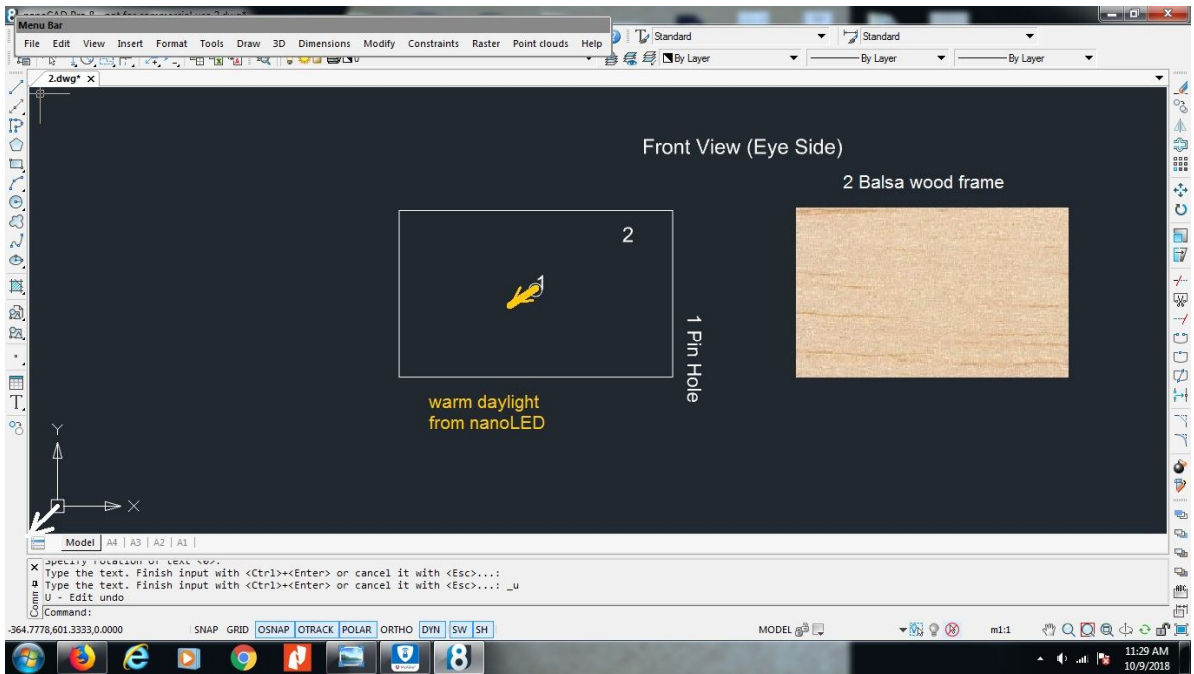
Menu Bar
File Edit View Insert Format Tools Draw 3D Dimensions Modify Constraints Raster Point clouds Help
Standard
Standard
By Layer
By Layer
By Layer
2.dwg* ×

Front View (Eye Side)

2 Balsa wood frame

2

1 Pin Hole

warm daylight
from nanoLED

Y
X

Model A4 A3 A2 A1

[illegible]
Type the text. Finish input with <Ctrl>+<Enter> or cancel it with <Esc>...:
Type the text. Finish input with <Ctrl>+<Enter> or cancel it with <Esc>...: _u
U - Edit undo
Command:
Comm

-364.7778,601.3333,0.0000 SNAP GRID OSNAP OTRACK POLAR ORTHO DYN SW SH
MODEL
m1:1

11:29 AM
10/9/2018